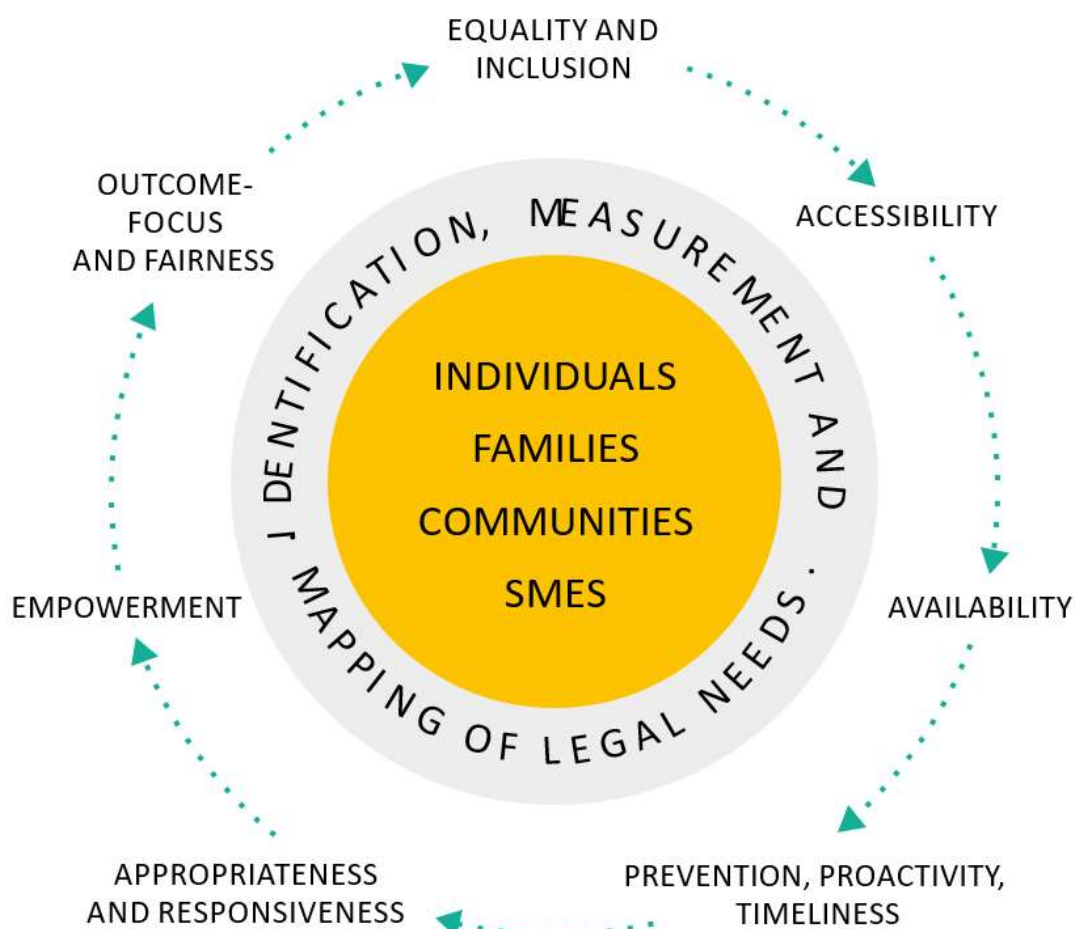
EQUALITY AND INCLUSION

ACCESSIBILITY

AVAILABILITY

PREVENTION, PROACTIVITY, TIMELINESS

APPROPRIATENESS AND RESPONSIVENESS

EMPOWERMENT

OUTCOME-FOCUS AND FAIRNESS

IDENTIFICATION, MEASUREMENT AND MAPPING OF LEGAL NEEDS.

INDIVIDUALS
FAMILIES
COMMUNITIES
SMES